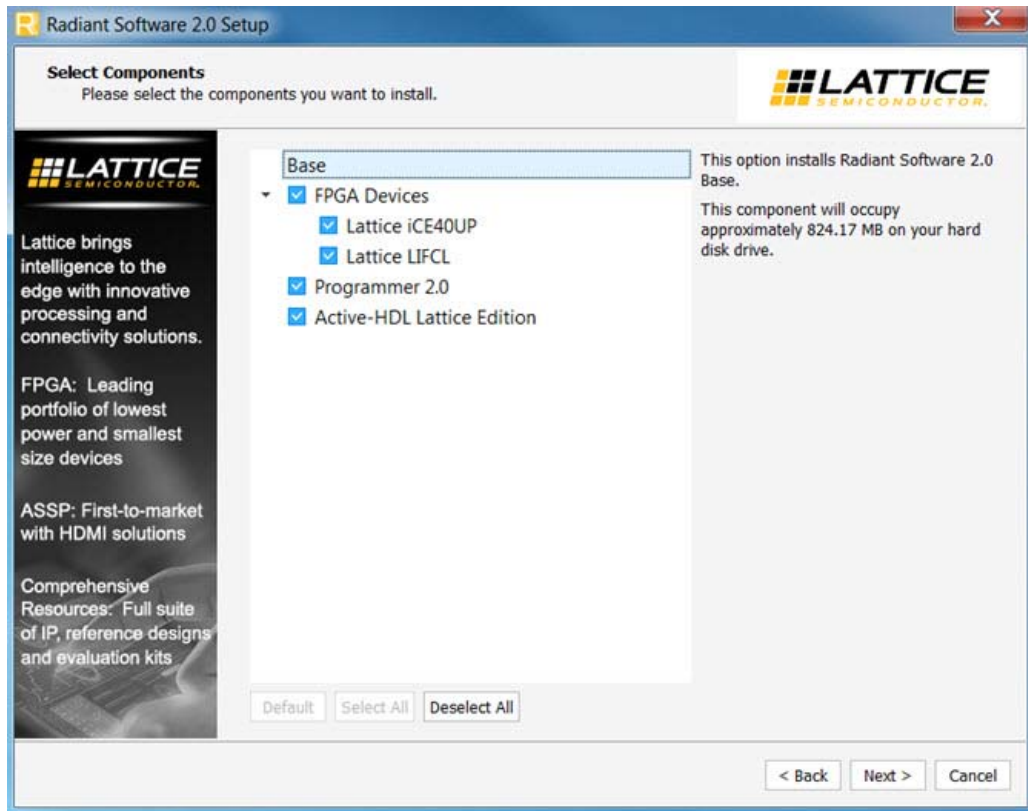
Radiant Software 2.0 Setup

Select Components
Please select the components you want to install.

LATTICE SEMICONDUCTOR

LATTICE SEMICONDUCTOR

Lattice brings intelligence to the edge with innovative processing and connectivity solutions.

FPGA: Leading portfolio of lowest power and smallest size devices

ASSP: First-to-market with HDMI solutions

Comprehensive Resources: Full suite of IP, reference designs and evaluation kits

Base
FPGA Devices
Lattice iCE40UP
Lattice LIFCL
Programmer 2.0
Active-HDL Lattice Edition

This option installs Radiant Software 2.0 Base.

This component will occupy approximately 824.17 MB on your hard disk drive.

Default
Select All
Deselect All

< Back
Next >
Cancel